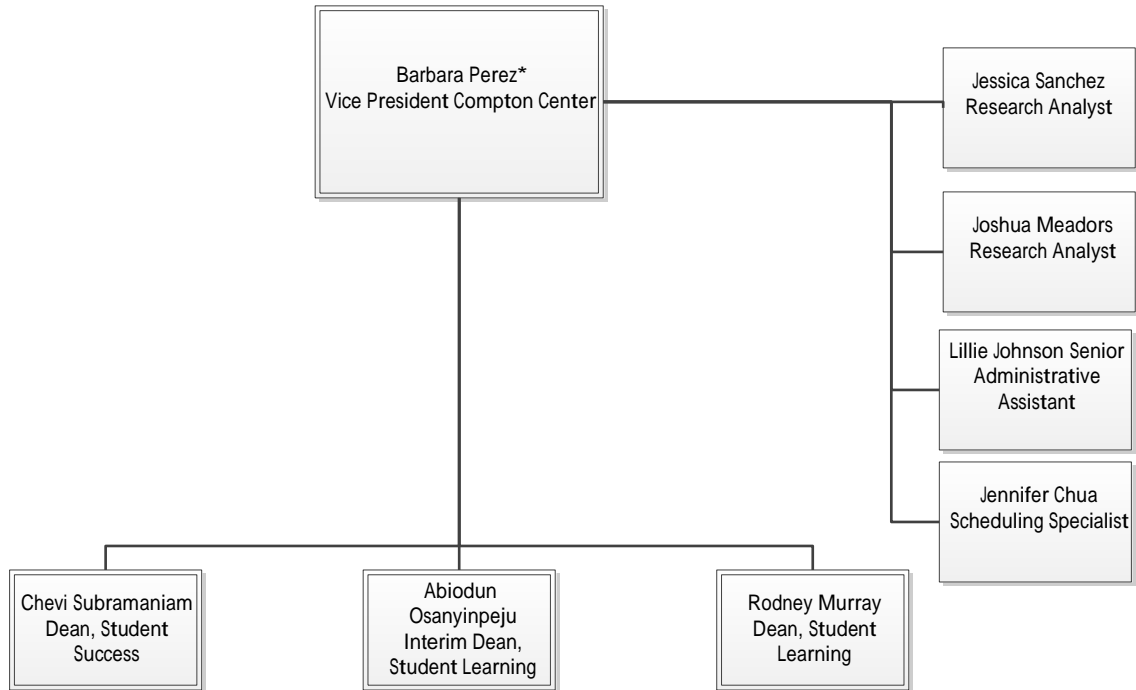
Barbara Perez*
Vice President Compton Center

Jessica Sanchez
Research Analyst

Joshua Meadors
Research Analyst

Lillie Johnson Senior Administrative Assistant

Jennifer Chua
Scheduling Specialist

Chevi Subramaniam
Dean, Student Success

Abiodun Osanyinpeju
Interim Dean, Student Learning

Rodney Murray
Dean, Student Learning